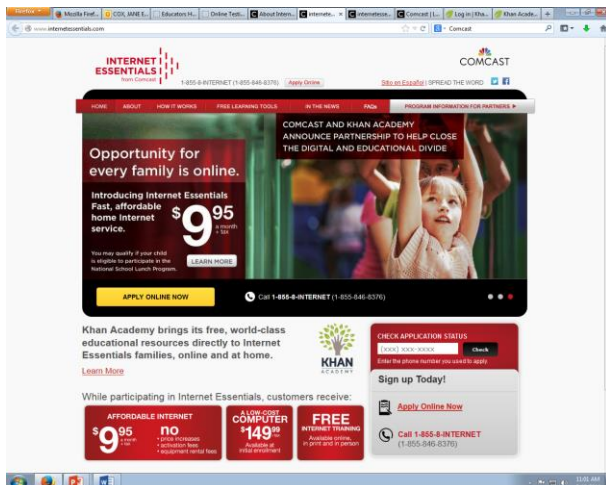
Firefox | Mozilla Firef... | COX, JANE E... | Educators H... | Online Testi... | About Intern... | internete... | internetesse... | Comcast | L... | Log in | Kha... | Khan Acade...

www.internetessentials.com

Comcast

INTERNET ESSENTIALS from Comcast

1-855-8-INTERNET (1-855-846-8376) Apply Online

COMCAST

Sitio en Español | SPREAD THE WORD

HOME | ABOUT | HOW IT WORKS | FREE LEARNING TOOLS | IN THE NEWS | FAQs | PROGRAM INFORMATION FOR PARTNERS ▶

COMCAST AND KHAN ACADEMY ANNOUNCE PARTNERSHIP TO HELP CLOSE THE DIGITAL AND EDUCATIONAL DIVIDE

Opportunity for every family is online.

Introducing Internet Essentials Fast, affordable home Internet service.

$9^{95}$ a month + tax

You may qualify if your child is eligible to participate in the National School Lunch Program.

LEARN MORE

APPLY ONLINE NOW

Call 1-855-8-INTERNET (1-855-846-8376)

Khan Academy brings its free, world-class educational resources directly to Internet Essentials families, online and at home.

Learn More

KHAN ACADEMY

CHECK APPLICATION STATUS

(xxx) xxx-xxxx Check

Enter the phone number you used to apply

Sign up Today!

Apply Online Now

Call 1-855-8-INTERNET (1-855-846-8376)

While participating in Internet Essentials, customers receive:

AFFORDABLE INTERNET

$9^{95}$ a month + tax

no
• price increases
• activation fees
• equipment rental fees

A LOW-COST COMPUTER

$149^{99}$ + tax

Available at initial enrollment

FREE INTERNET TRAINING

Available online, in print and in person

11:01 AM